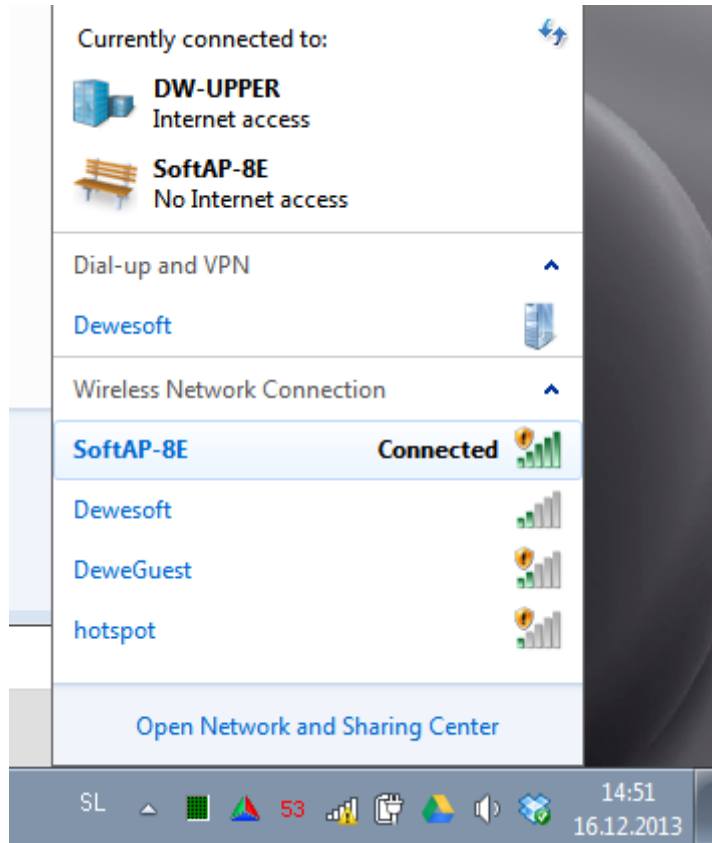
Currently connected to:

DW-UPPER
Internet access

SoftAP-8E
No Internet access

Dial-up and VPN

Dewesoft

Wireless Network Connection

SoftAP-8E Connected

Dewesoft

DeweGuest

hotspot

Open Network and Sharing Center

SL 53 14:51 16.12.2013